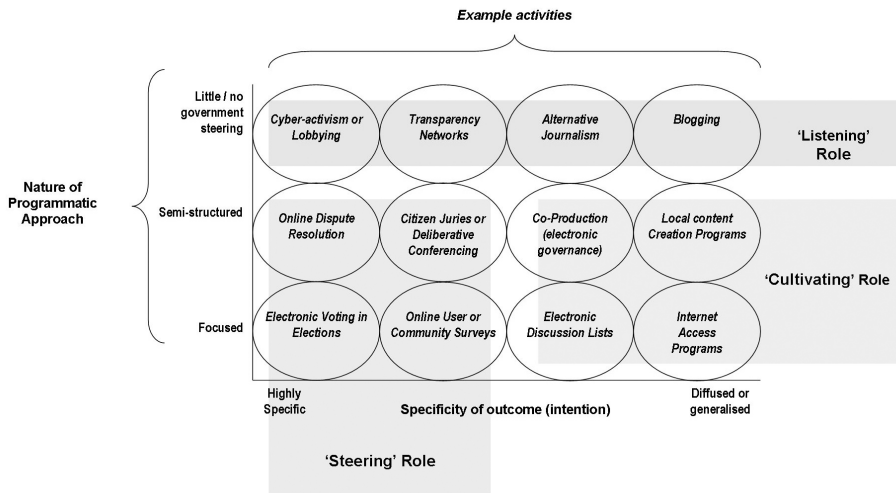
Example activities

Nature of Programmatic Approach

Little / no government steering

Semi-structured

Focused

Cyber-activism or Lobbying

Transparency Networks

Alternative Journalism

Blogging

'Listening' Role

Online Dispute Resolution

Citizen Juries or Deliberative Conferencing

Co-Production (electronic governance)

Local content Creation Programs

'Cultivating' Role

Electronic Voting in Elections

Online User or Community Surveys

Electronic Discussion Lists

Internet Access Programs

Highly Specific

Specificity of outcome (intention)

Diffused or generalised

'Steering' Role